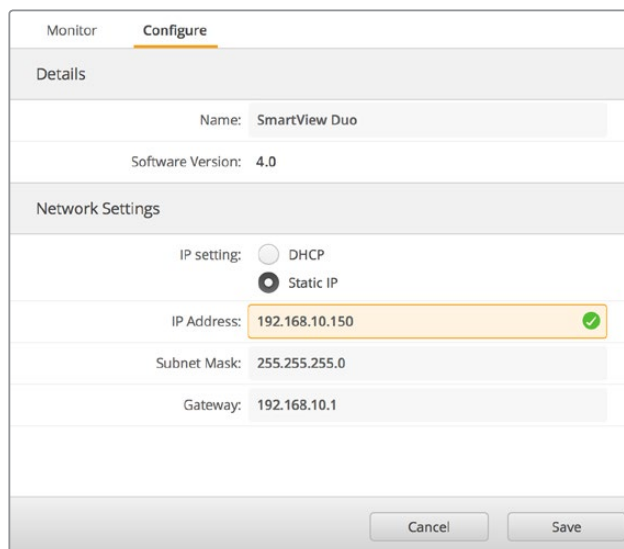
Monitor Configure

Details

Name: SmartView Duo

Software Version: 4.0

Network Settings

IP setting: DHCP
Static IP

IP Address: 192.168.10.150

Subnet Mask: 255.255.255.0

Gateway: 192.168.10.1

Cancel Save